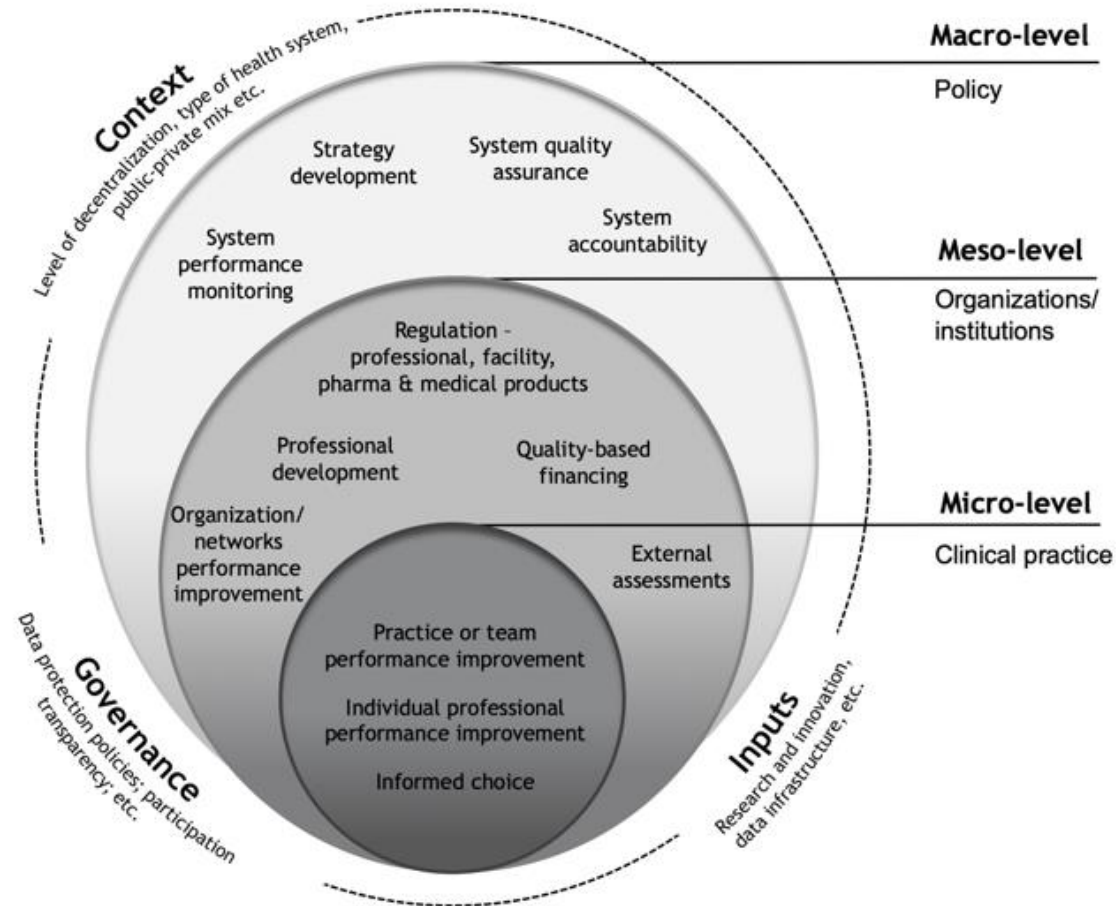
Context
Level of decentralization, type of health system, public-private mix etc.

Macro-level
Policy

Strategy development

System quality assurance

System accountability

System performance monitoring

Meso-level
Organizations/ institutions

Regulation – professional, facility, pharma & medical products

Professional development

Quality-based financing

Organization/ networks performance improvement

Micro-level
Clinical practice

External assessments

Practice or team performance improvement

Individual professional performance improvement

Informed choice

Governance
Data protection policies; participation transparency; etc.

Inputs
Research and innovation, data infrastructure, etc.